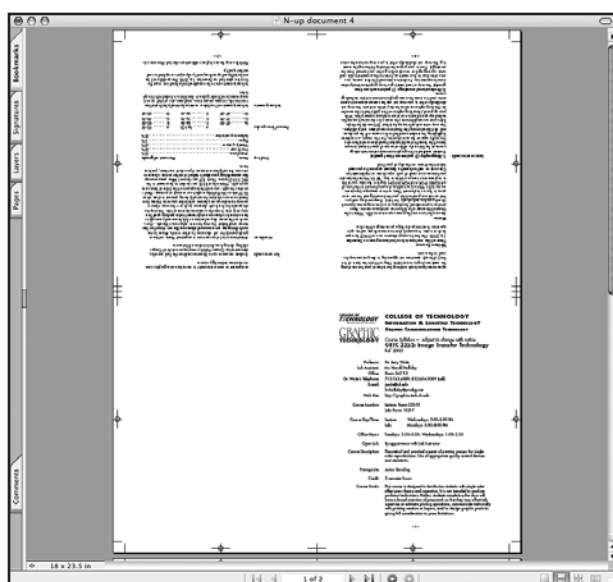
N-up document 4

Bookmarks

Signatures

Layers

Pages

Comments

COLLEGE OF TECHNOLOGY

INFORMATION & LOGISTICS TECHNOLOGY

GRAPHIC COMMUNICATIONS TECHNOLOGY

GRAPHIC TECHNOLOGY

Course Syllabus — subject to change with notice

GRTC 2353: Image Transfer Technology

Fall 2005

Professor

Lab Assistant

Office

Dr. Walsh Telephone

E-mail

Web Site

Course location

Course Day/Time

Office Hours

Open lab

Course Description

Prerequisite

Credit

Course Goals

18 x 23.5 in

1 of 2